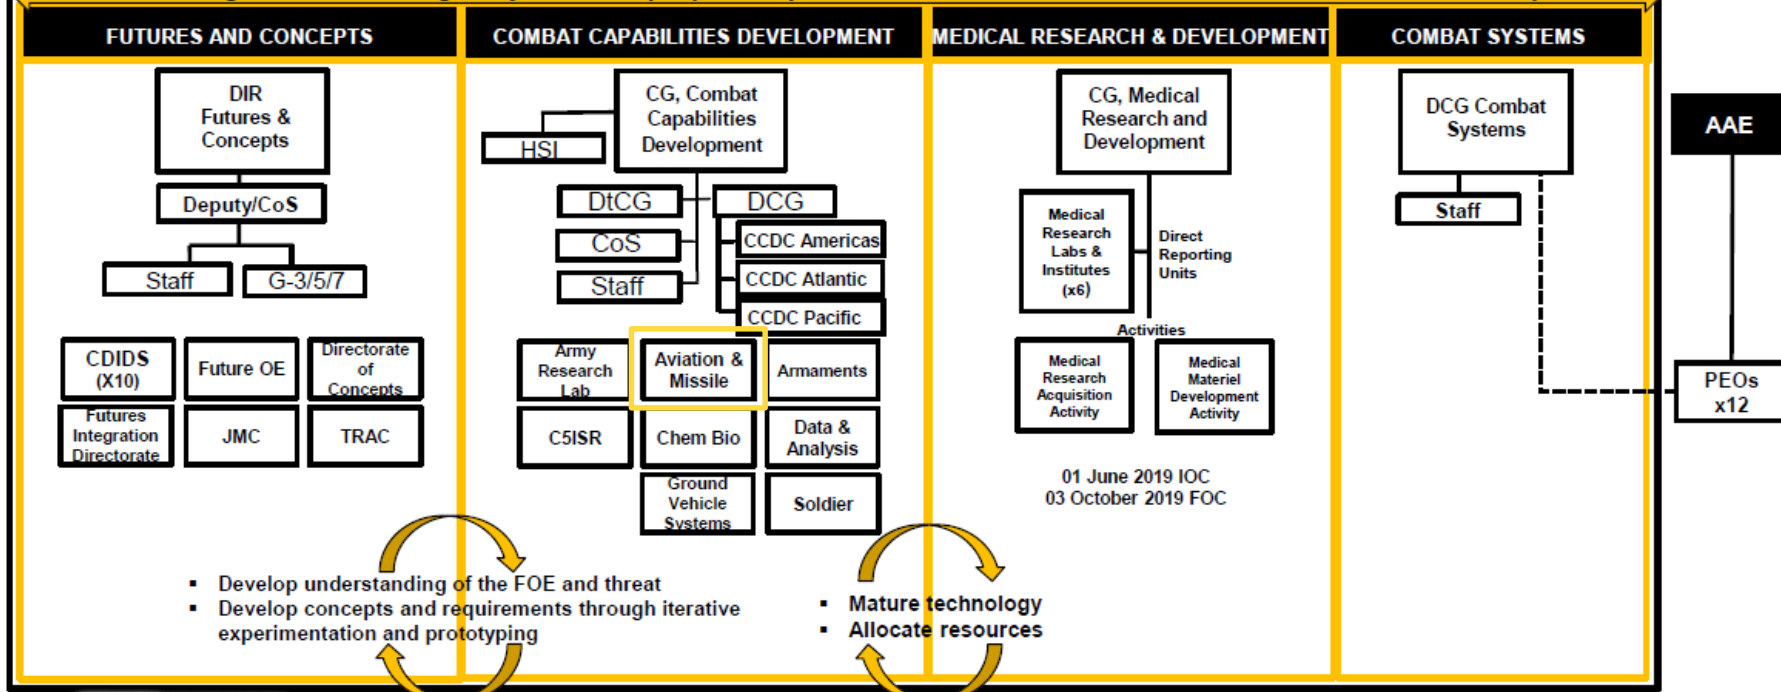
FUTURES AND CONCEPTS

DIR Futures & Concepts

Deputy/CoS

Staff

G-3/5/7

CDIDS (X10)

Future OE

Directorate of Concepts

Futures Integration Directorate

JMC

TRAC

COMBAT CAPABILITIES DEVELOPMENT

CG, Combat Capabilities Development

HSI

DtCG

DCG

CoS

Staff

CCDC Americas

CCDC Atlantic

CCDC Pacific

Army Research Lab

Aviation & Missile

Armaments

C5ISR

Chem Bio

Data & Analysis

Ground Vehicle Systems

Soldier

MEDICAL RESEARCH & DEVELOPMENT

CG, Medical Research and Development

Medical Research Labs & Institutes (x6)

Direct Reporting Units

Activities

Medical Research Acquisition Activity

Medical Materiel Development Activity

01 June 2019 IOC
03 October 2019 FOC

COMBAT SYSTEMS

DCG Combat Systems

Staff

AAE

PEOs x12

▪ Develop understanding of the FOE and threat
▪ Develop concepts and requirements through iterative experimentation and prototyping

▪ Mature technology
▪ Allocate resources